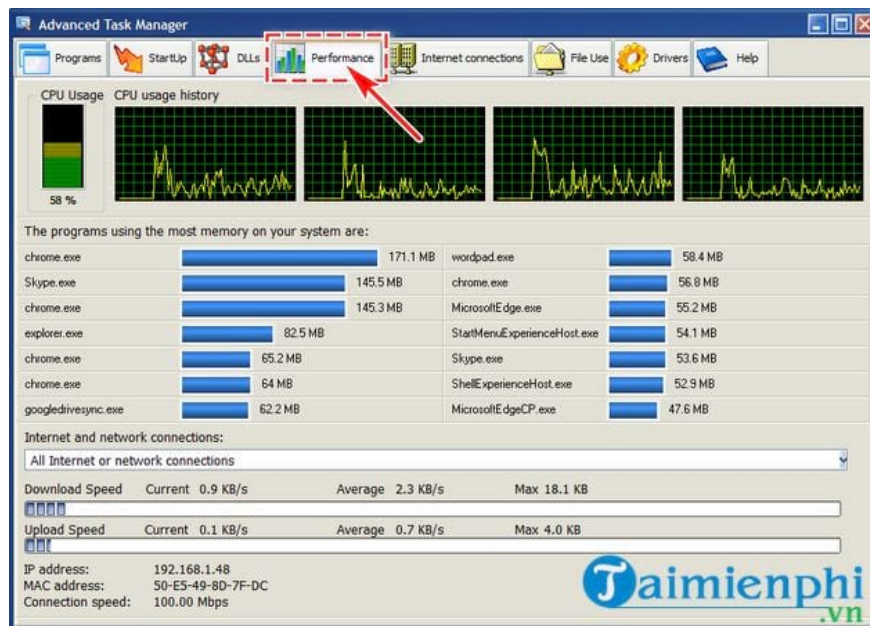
Advanced Task Manager

Programs StartUp DLLs Performance Internet connections File Use Drivers Help

CPU Usage CPU usage history

58 %

The programs using the most memory on your system are:

| | | | |
|---|---|---|---|
| chrome.exe | 171.1 MB | wordpad.exe | 58.4 MB |
| Skype.exe | 145.5 MB | chrome.exe | 56.8 MB |
| chrome.exe | 145.3 MB | MicrosoftEdge.exe | 55.2 MB |
| explorer.exe | 82.5 MB | StartMenuExperienceHost.exe | 54.1 MB |
| chrome.exe | 65.2 MB | Skype.exe | 53.6 MB |
| chrome.exe | 64 MB | ShellExperienceHost.exe | 52.9 MB |
| googledrivesync.exe | 62.2 MB | MicrosoftEdgeCP.exe | 47.6 MB |

Internet and network connections:

All Internet or network connections

Download Speed Current 0.9 KB/s Average 2.3 KB/s Max 18.1 KB

Upload Speed Current 0.1 KB/s Average 0.7 KB/s Max 4.0 KB

IP address: 192.168.1.48
MAC address: 50-E5-49-8D-7F-DC
Connection speed: 100.00 Mbps

Taimienphi
.vn